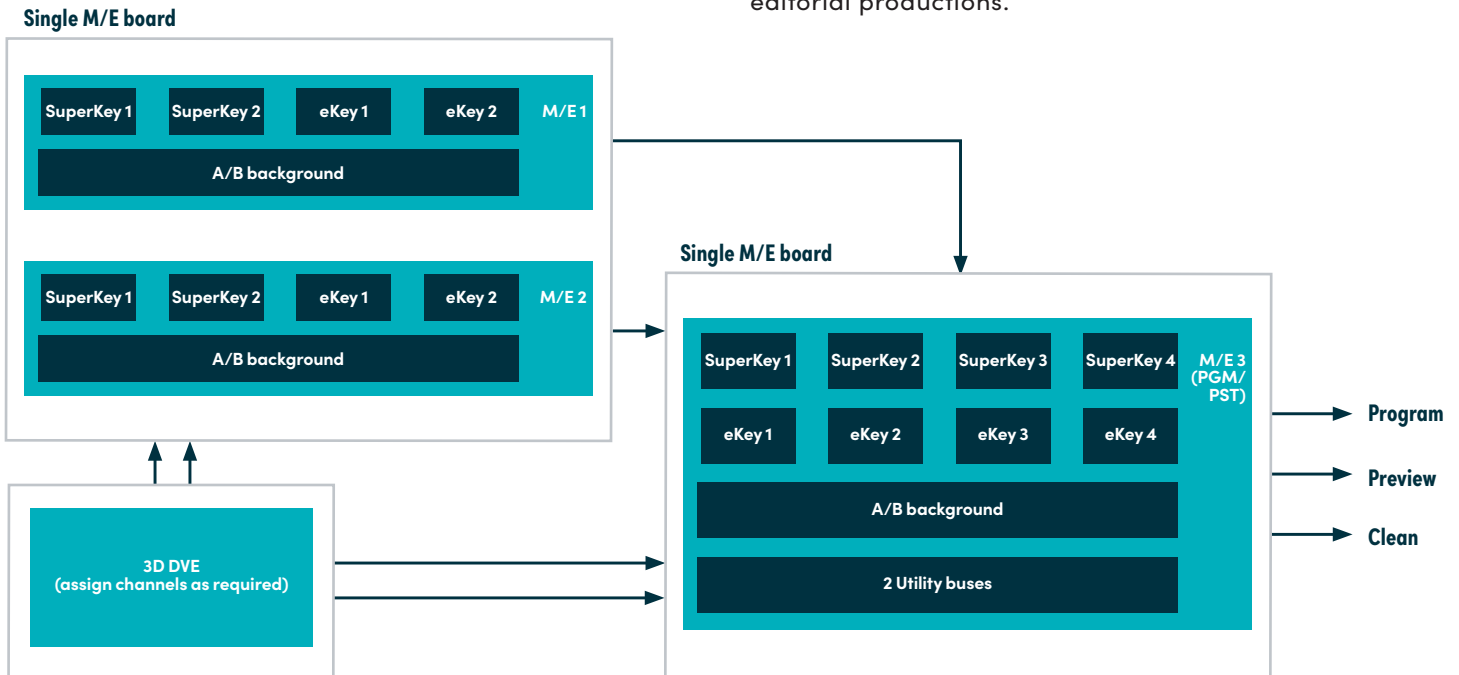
Single M/E board

editorial productions.

SuperKey 1 SuperKey 2 eKey 1 eKey 2 M/E 1

A/B background

SuperKey 1 SuperKey 2 eKey 1 eKey 2 M/E 2

A/B background

Single M/E board

SuperKey 1 SuperKey 2 SuperKey 3 SuperKey 4 M/E 3 (PGM/ PST)

eKey 1 eKey 2 eKey 3 eKey 4

A/B background

2 Utility buses

Program

Preview

Clean

3D DVE (assign channels as required)